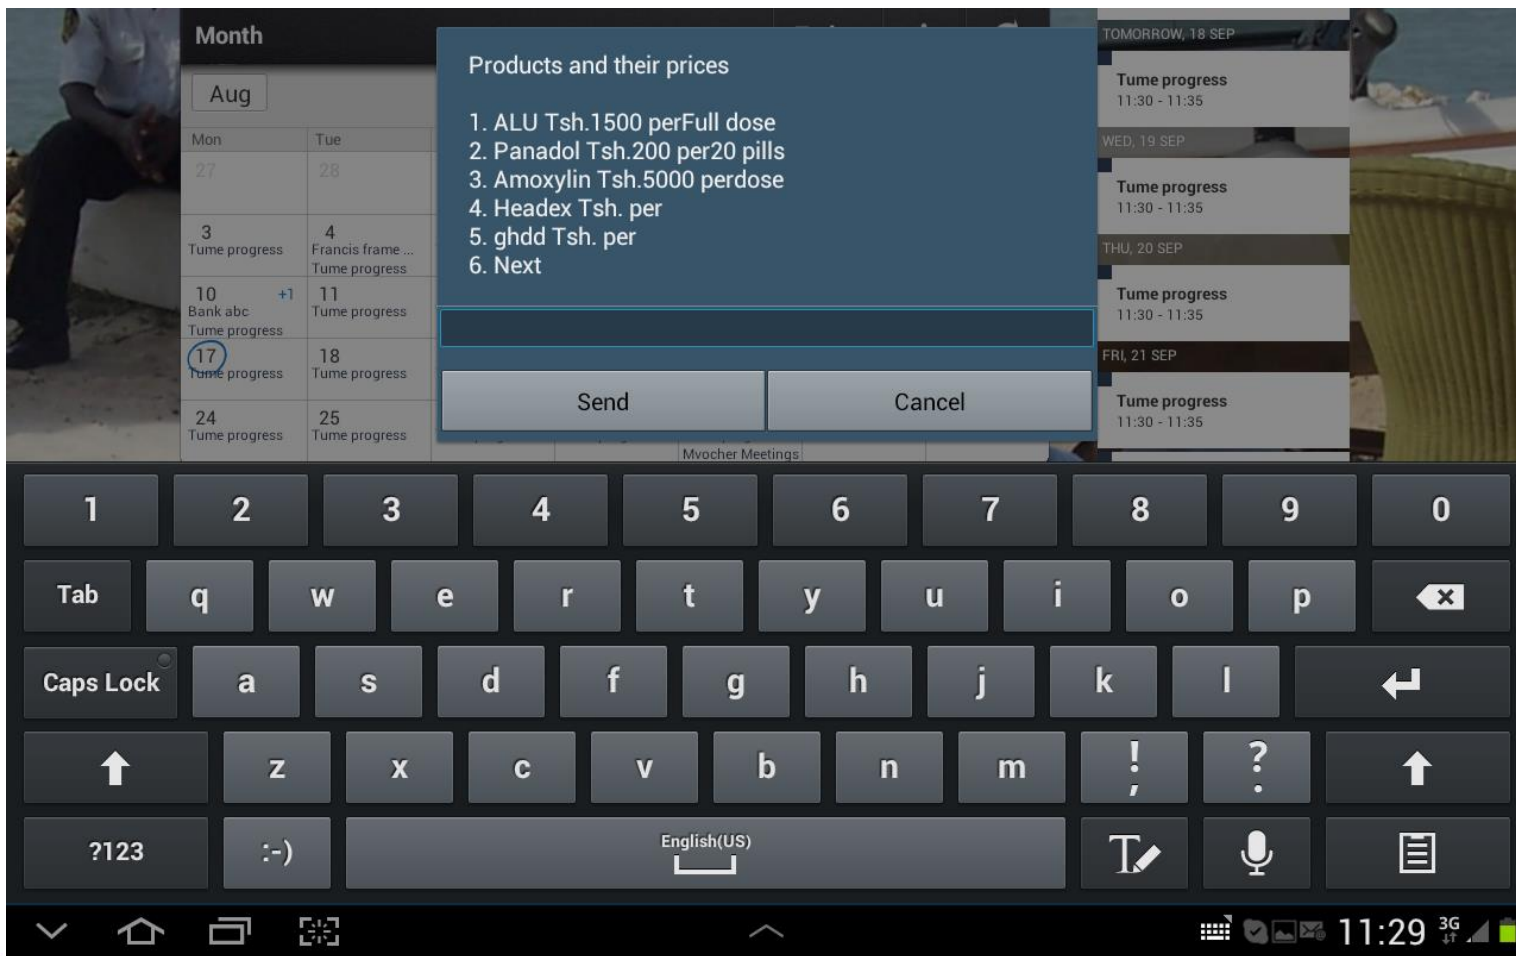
Month

Aug

| Mon | Tue |
|---|---|
| 27 | 28 |
| 3 Tume progress | 4 Francis frame ... Tume progress |
| 10 +1 Bank abc Tume progress | 11 Tume progress |
| 17 Tume progress | 18 Tume progress |
| 24 Tume progress | 25 Tume progress |

Mvocher Meetings

Products and their prices

1. ALU Tsh.1500 perFull dose
2. Panadol Tsh.200 per20 pills
3. Amoxylin Tsh.5000 perdose
4. Headex Tsh. per
5. ghdd Tsh. per
6. Next

Send Cancel

TOMORROW, 18 SEP
Tume progress
11:30 - 11:35
WED, 19 SEP
Tume progress
11:30 - 11:35
THU, 20 SEP
Tume progress
11:30 - 11:35
FRI, 21 SEP
Tume progress
11:30 - 11:35

1 2 3 4 5 6 7 8 9 0
Tab q w e r t y u i o p
Caps Lock a s d f g h j k l
z x c v b n m ! , ? .
?123 :-) English(US)

11:29 3G